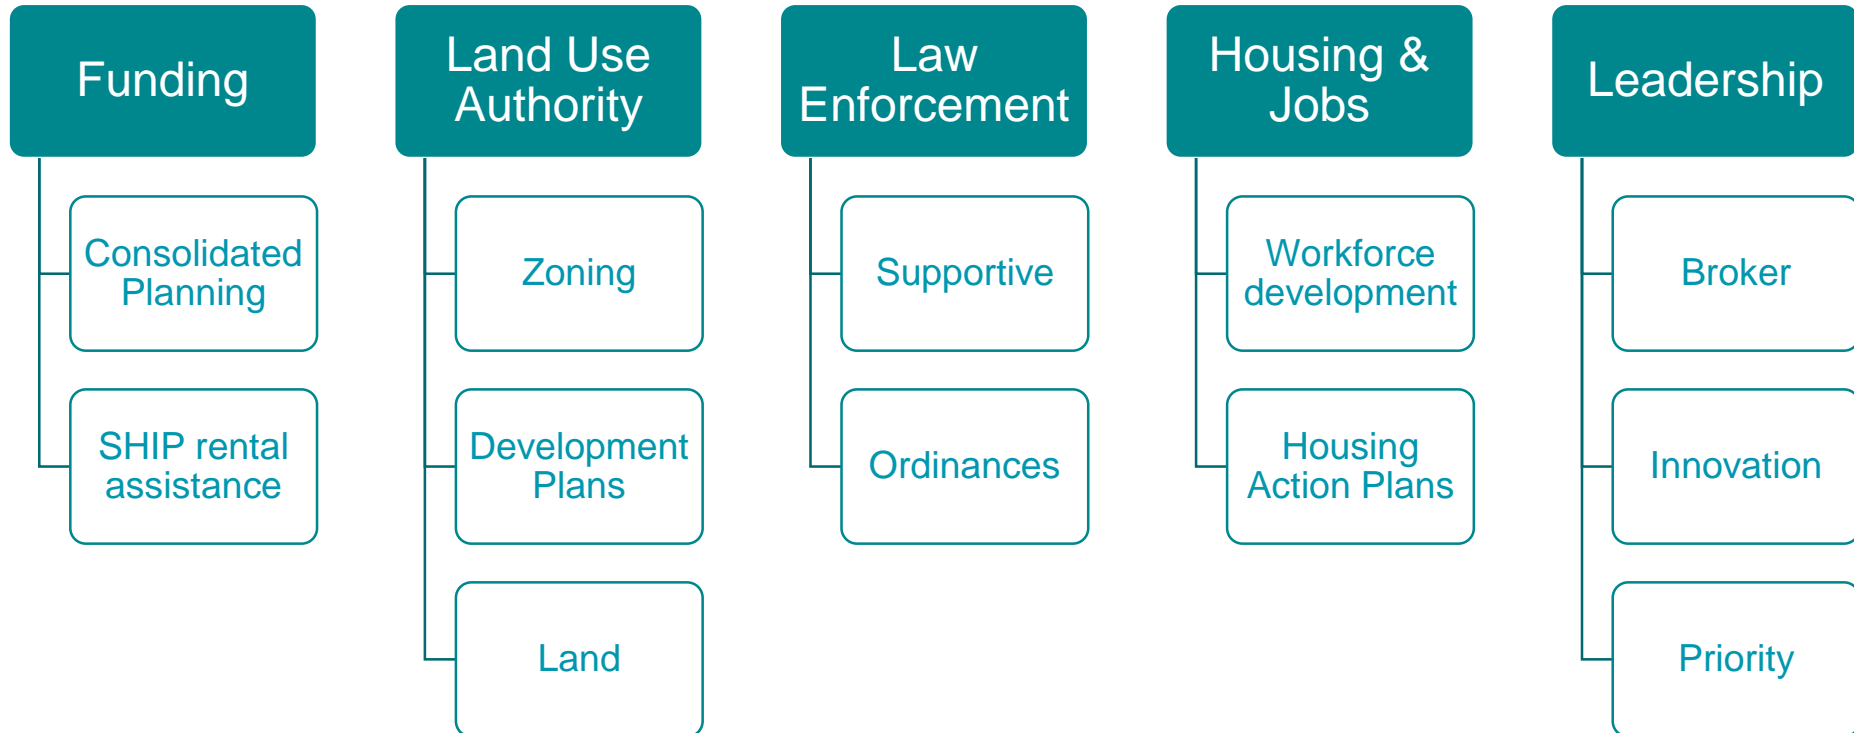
Funding

Consolidated Planning

SHIP rental assistance

Land Use Authority

Zoning

Development Plans

Land

Law Enforcement

Supportive

Ordinances

Housing & Jobs

Workforce development

Housing Action Plans

Leadership

Broker

Innovation

Priority